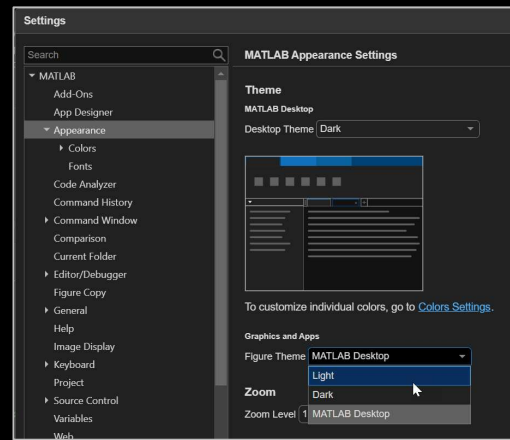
Settings

Search

MATLAB
Add-Ons
App Designer
Appearance
Colors
Fonts
Code Analyzer
Command History
Command Window
Comparison
Current Folder
Editor/Debugger
Figure Copy
General
Help
Image Display
Keyboard
Project
Source Control
Variables
Web

MATLAB Appearance Settings

Theme
MATLAB Desktop
Desktop Theme Dark

To customize individual colors, go to Colors Settings.

Graphics and Apps
Figure Theme MATLAB Desktop
Light
Dark
MATLAB Desktop

Zoom
Zoom Level 1